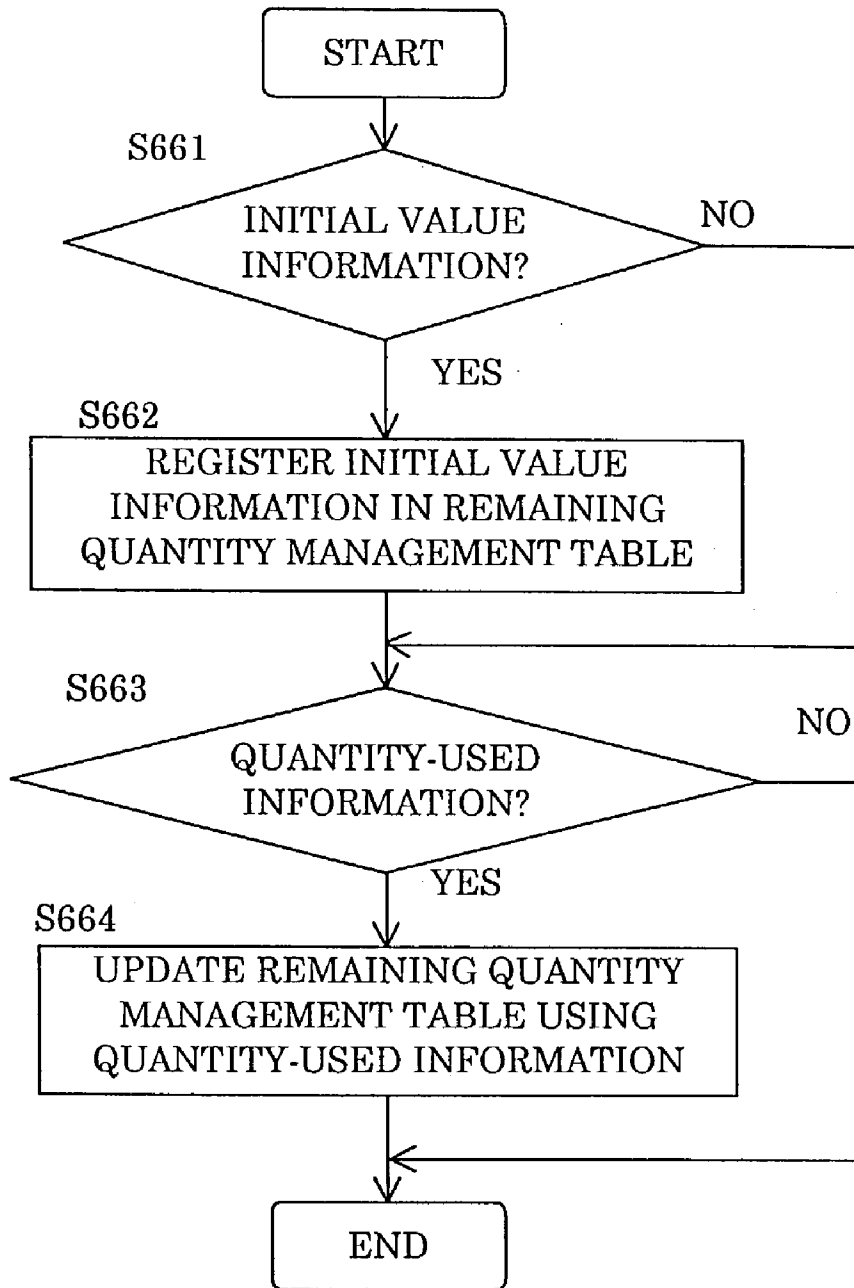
START

S661

INITIAL VALUE INFORMATION?

NO

YES

S662

REGISTER INITIAL VALUE INFORMATION IN REMAINING QUANTITY MANAGEMENT TABLE

S663

QUANTITY-USED INFORMATION?

NO

YES

S664

UPDATE REMAINING QUANTITY MANAGEMENT TABLE USING QUANTITY-USED INFORMATION

END